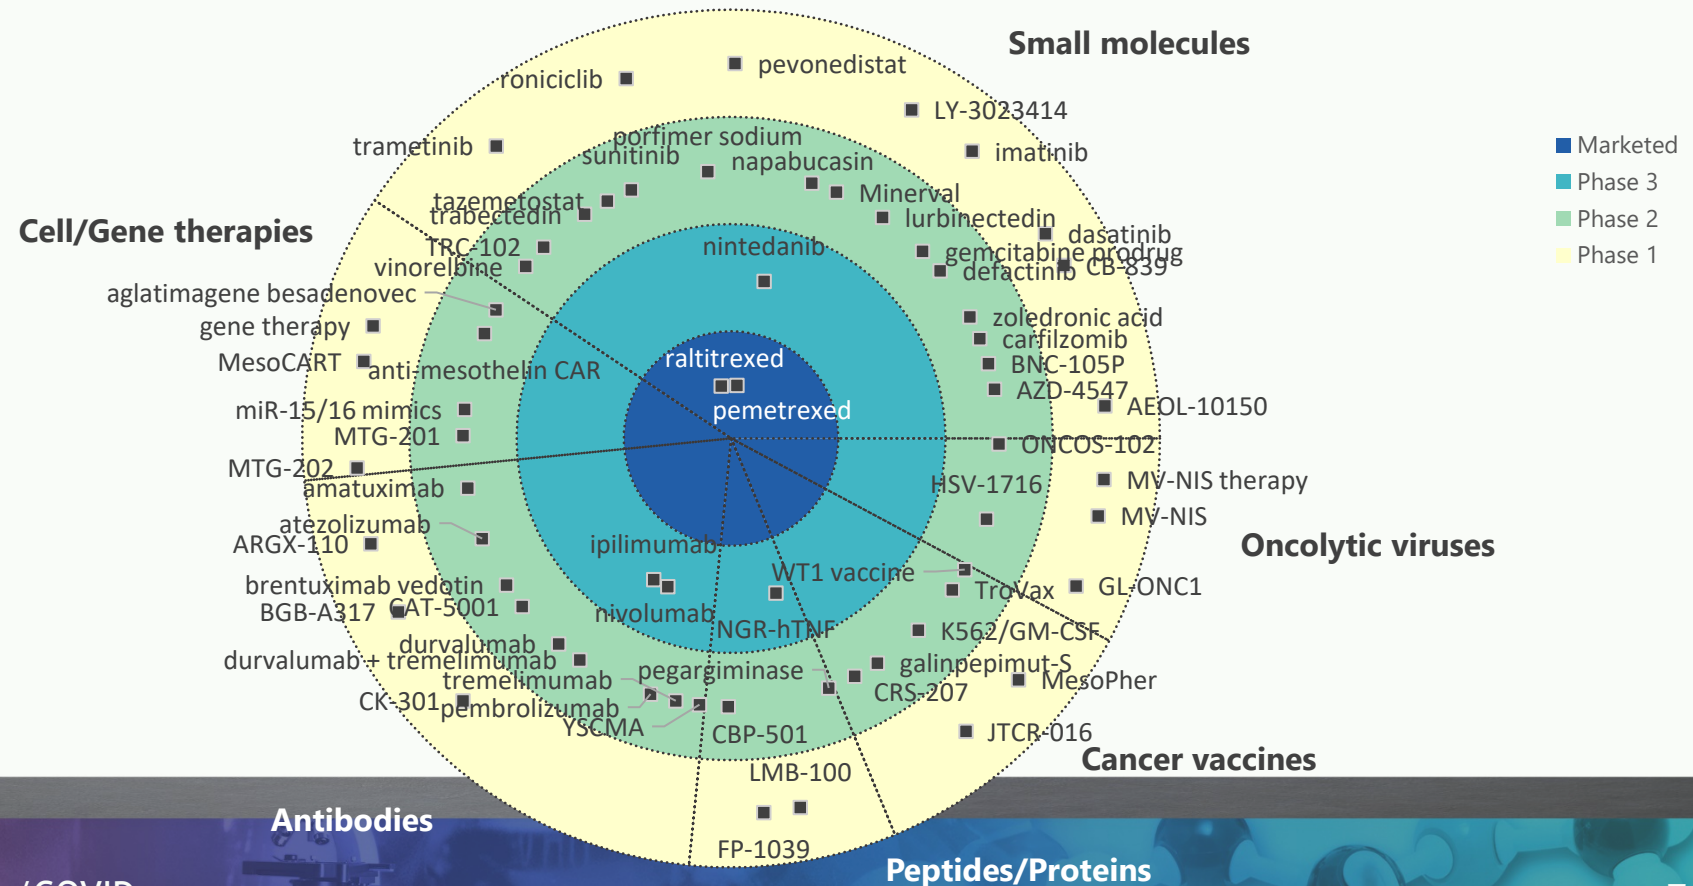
Small molecules

ronicicilib
pevonedistat
LY-3023414
trametinib
imatinib
porfimer sodium
sunitinib
napabucasin
Minerval
tazemetostat
trabectedin
lurbinectedin
dasatinib
Cell/Gene therapies
TRC-102
gemcitabine prodrug
vinorelbine
nintedanib
defactinib
CB-839
aglatimagene besadenovec
gene therapy
zoledronic acid
carfilzomib
MesoCART
anti-mesothelin CAR
raltitrexed
BNC-105P
AZD-4547
AEOL-10150
miR-15/16 mimics
pemetrexed
MTG-201
ONCOS-102
MTG-202
amatuximab
HSV-1716
MV-NIS therapy
atezolizumab
MV-NIS
ARGX-110
ipilimumab
Oncolytic viruses
WT1 vaccine
brentuximab vedotin
GL-ONC1
TroVax
BGB-A317
CAT-5001
nivolumab
NGR-hTNF
K562/GM-CSF
durvalumab
durvalumab + tremelimumab
galinpepimut-S
pegargiminase
tremelimumab
MesoPher
CRS-207
CK-301
pembrolizumab
YSCMA
CBP-501
JTCR-016
Cancer vaccines
LMB-100
Antibodies
FP-1039
Peptides/Proteins

Marketed
Phase 3
Phase 2
Phase 1